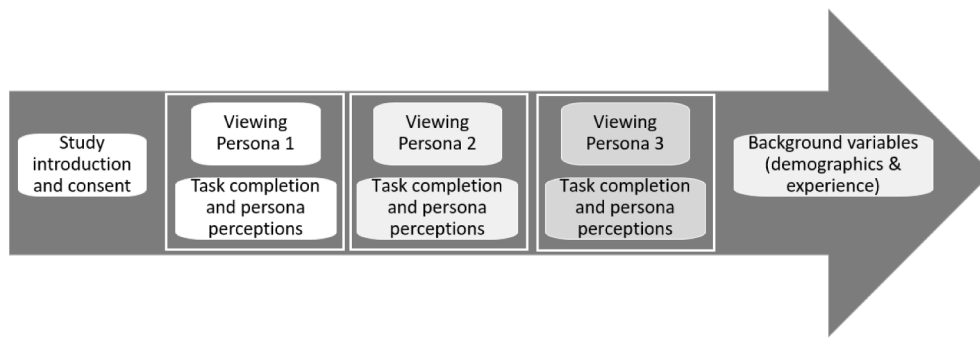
Study introduction and consent

Viewing Persona 1

Task completion and persona perceptions

Viewing Persona 2

Task completion and persona perceptions

Viewing Persona 3

Task completion and persona perceptions

Background variables (demographics & experience)